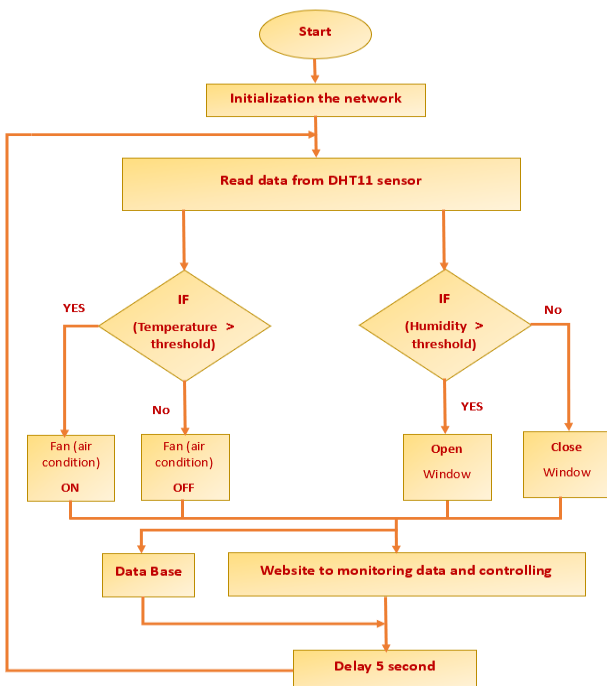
Start

Initialization the network

Read data from DHT11 sensor

IF
(Temperature > threshold)

YES

No

IF
(Humidity > threshold)

No

YES

Fan (air condition)
ON

Fan (air condition)
OFF

Open
Window

Close
Window

Data Base

Website to monitoring data and controlling

Delay 5 second